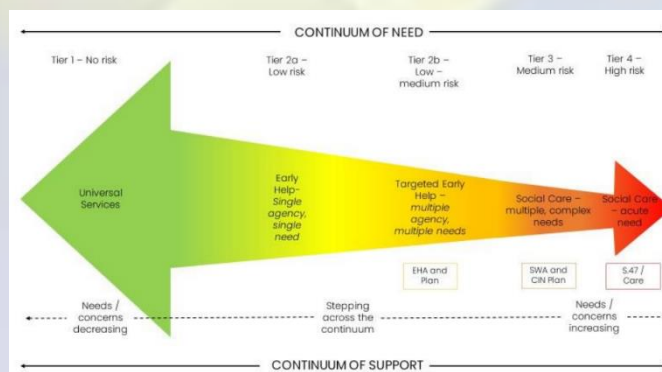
CONTINUUM OF NEED

Tier 1 – No risk

Tier 2a – Low risk

Tier 2b – Low – medium risk

Tier 3 – Medium risk

Tier 4 – High risk

Universal Services

Early Help- *Single agency, single need*

Targeted Early Help – *multiple agency, multiple needs*

Social Care – multiple, complex needs

Social Care - acute need

EHA and Plan

SWA and CIN Plan

S.47 / Care

Needs / concerns decreasing

Stepping across the continuum

Needs / concerns increasing

CONTINUUM OF SUPPORT